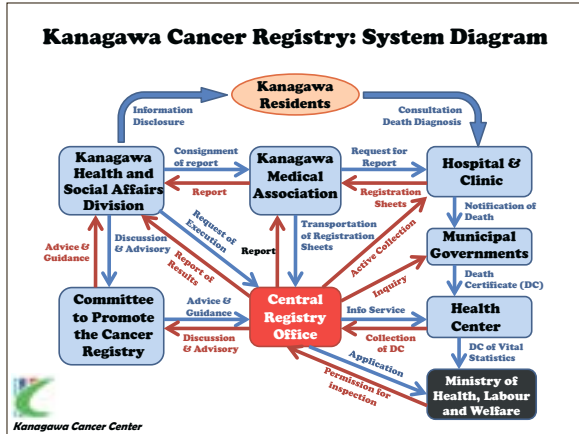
Kanagawa Cancer Registry: System Diagram

Kanagawa Residents

Information Disclosure

Consultation Death Diagnosis

Kanagawa Health and Social Affairs Division

Consignment of report

Report

Kanagawa Medical Association

Request for Report

Registration Sheets

Hospital & Clinic

Notification of Death

Request of Execution

Report of Results

Report

Transportation of Registration Sheets

Active Collection

Municipal Governments

Death Certificate (DC)

Advice & Guidance

Discussion & Advisory

Inquiry

Committee to Promote the Cancer Registry

Advice & Guidance

Central Registry Office

Info Service

Health Center

Discussion & Advisory

Collection of DC

DC of Vital Statistics

Application

Permission for inspection

Ministry of Health, Labour and Welfare

Kanagawa Cancer Center